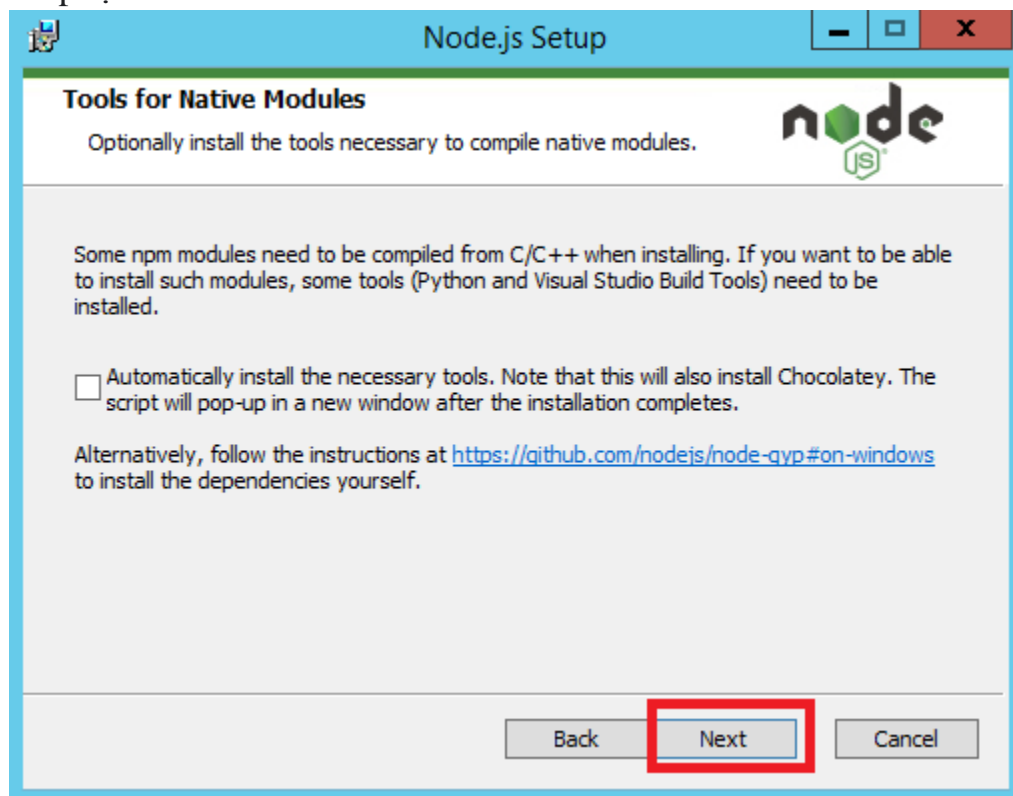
Node.js Setup

Tools for Native Modules

Optionally install the tools necessary to compile native modules.

node JS

Some npm modules need to be compiled from C/C++ when installing. If you want to be able to install such modules, some tools (Python and Visual Studio Build Tools) need to be installed.

Automatically install the necessary tools. Note that this will also install Chocolatey. The script will pop-up in a new window after the installation completes.

Alternatively, follow the instructions at https://github.com/nodejs/node-gyp#on-windows to install the dependencies yourself.

Back Next Cancel